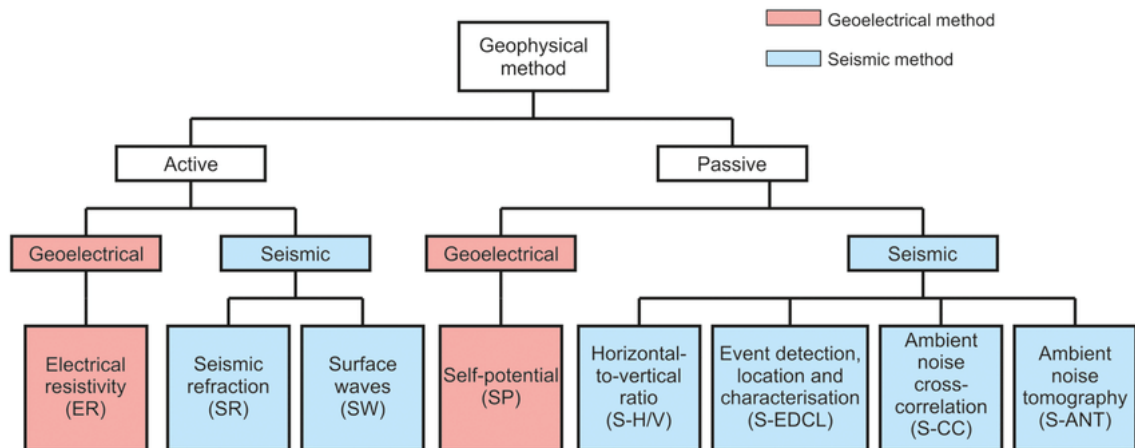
Geoelectrical method

Seismic method

Geophysical method

Active

Passive

Geoelectrical

Seismic

Geoelectrical

Seismic

Electrical resistivity (ER)

Seismic refraction (SR)

Surface waves (SW)

Self-potential (SP)

Horizontal-to-vertical ratio (S-H/V)

Event detection, location and characterisation (S-EDCL)

Ambient noise cross-correlation (S-CC)

Ambient noise tomography (S-ANT)